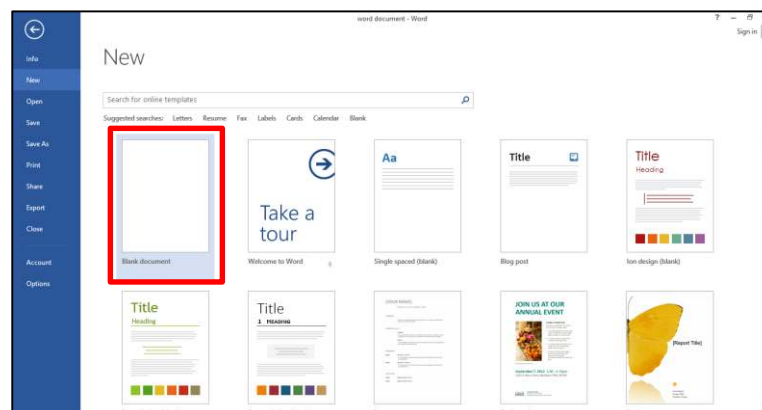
word document - Word

? – 
Sign in

Info
New
Open
Save
Save As
Print
Share
Export
Close
Account
Options

New

Search for online templates

Suggested searches: Letters Resume Fax Labels Cards Calendar Blank

Blank document

Take a tour
Welcome to Word

Aa
Single spaced (blank)

Title
Blog post

Title
Heading
Ion design (blank)

Title
Heading

Title
1 HEADING

JOIN US AT OUR ANNUAL EVENT

[Report Title]